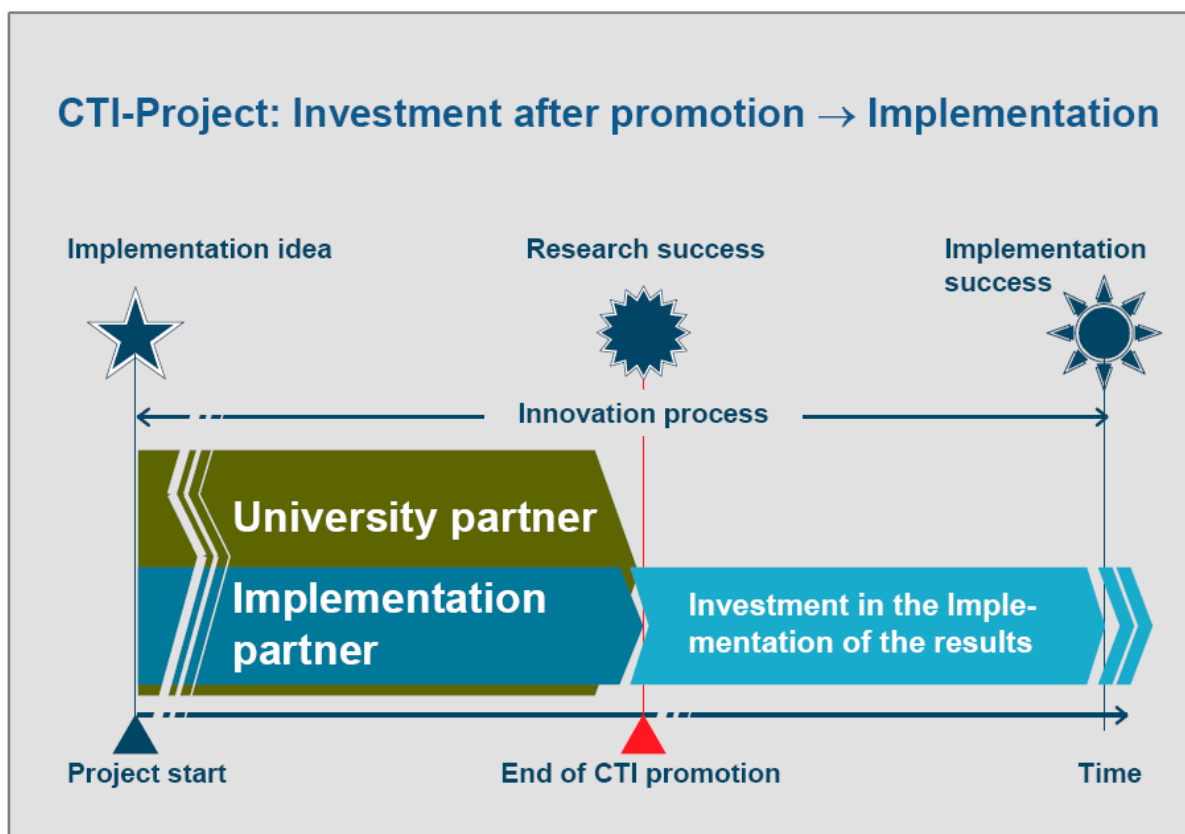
CTI-Project: Investment after promotion → Implementation

Implementation idea

Research success

Implementation success

Innovation process

University partner

Implementation partner

Investment in the Implementation of the results

Project start

End of CTI promotion

Time